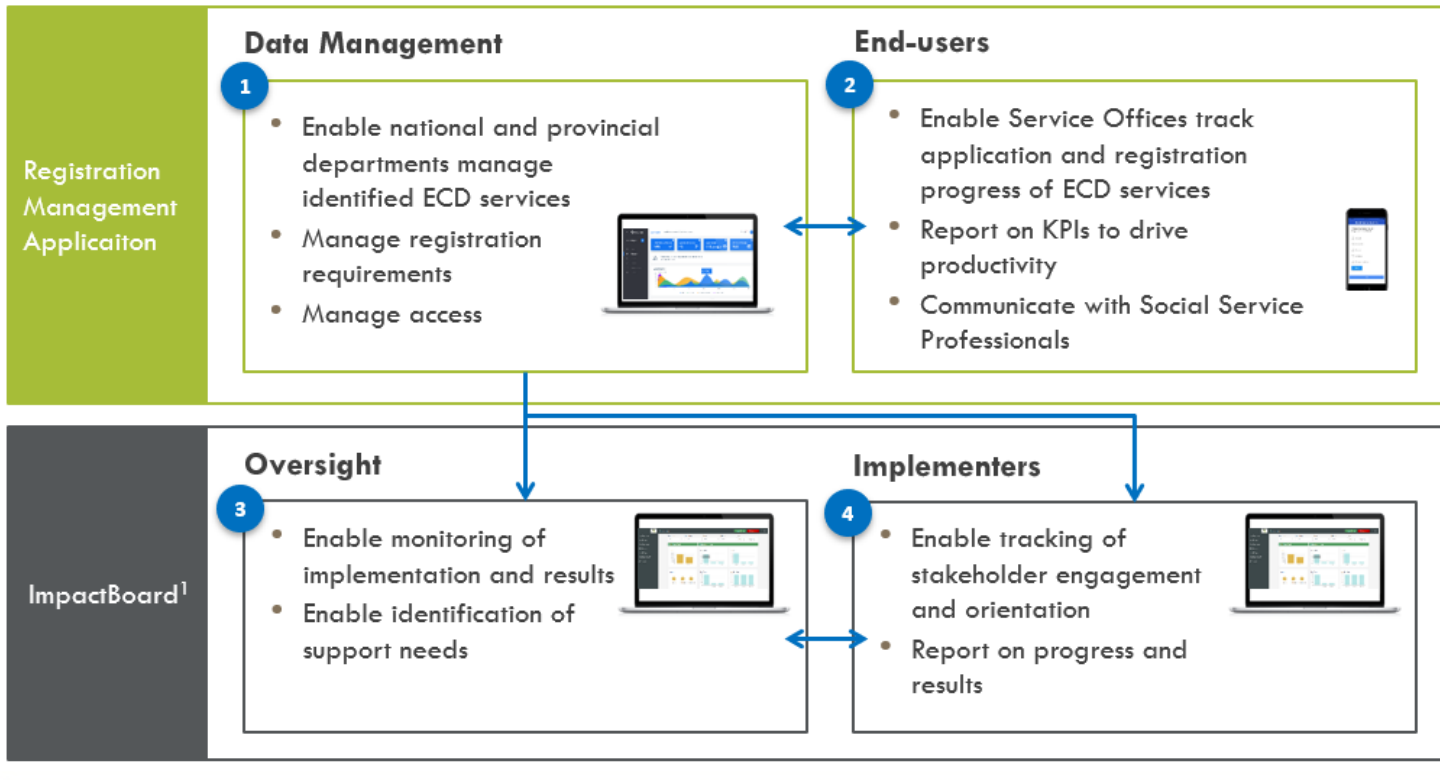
Registration Management Applicaiton

Data Management

1

- Enable national and provincial departments manage identified ECD services
- Manage registration requirements
- Manage access

End-users

2

- Enable Service Offices track application and registration progress of ECD services
- Report on KPIs to drive productivity
- Communicate with Social Service Professionals

ImpactBoard$^1$

Oversight

3

- Enable monitoring of implementation and results
- Enable identification of support needs

Implementers

4

- Enable tracking of stakeholder engagement and orientation
- Report on progress and results